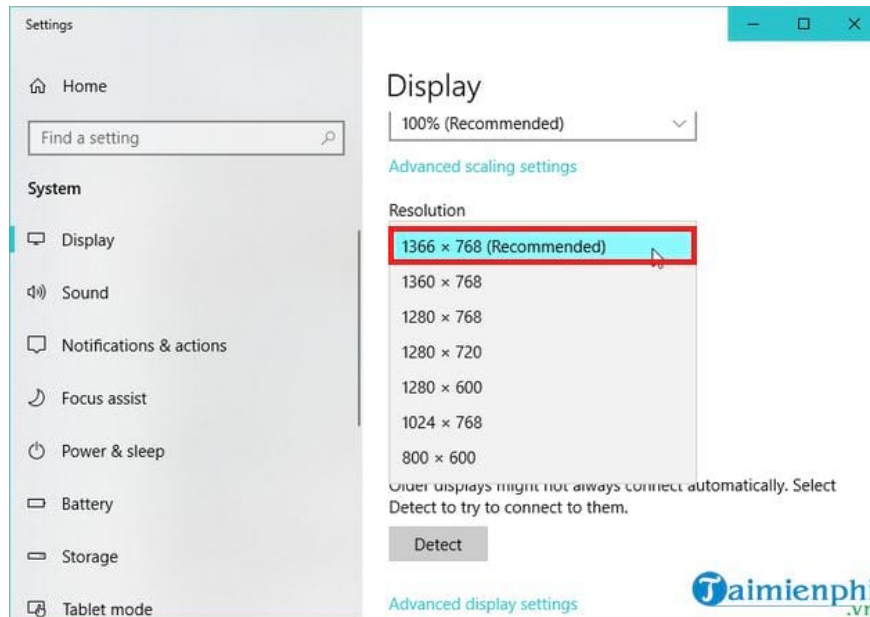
Settings

Home

Find a setting

System

Display

Sound

Notifications & actions

Focus assist

Power & sleep

Battery

Storage

Tablet mode

Display

100% (Recommended)

Advanced scaling settings

Resolution

1366 × 768 (Recommended)

1360 × 768

1280 × 768

1280 × 720

1280 × 600

1024 × 768

800 × 600

Older displays might not always connect automatically. Select Detect to try to connect to them.

Detect

Advanced display settings

Taimienphi.vn